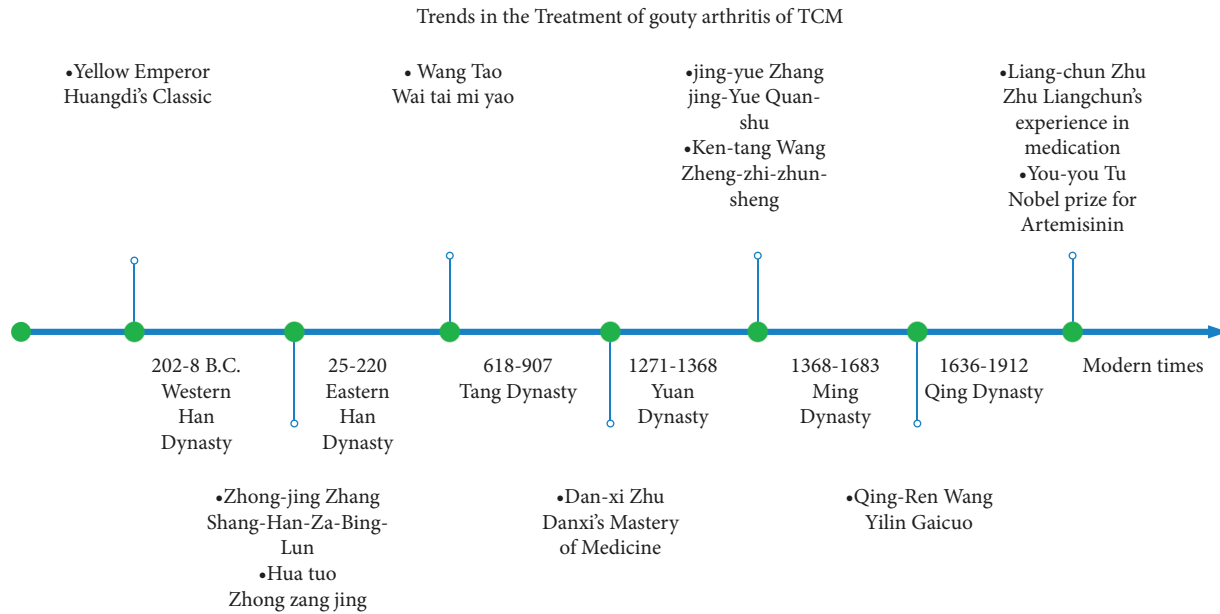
Trends in the Treatment of gouty arthritis of TCM

•Yellow Emperor Huangdi's Classic

• Wang Tao Wai tai mi yao

•jing-yue Zhang jing-Yue Quan-shu
•Ken-tang Wang Zheng-zhi-zhun-sheng

•Liang-chun Zhu Zhu Liangchun's experience in medication
•You-you Tu Nobel prize for Artemisinin

202-8 B.C. Western Han Dynasty

25-220 Eastern Han Dynasty

618-907 Tang Dynasty

1271-1368 Yuan Dynasty

1368-1683 Ming Dynasty

1636-1912 Qing Dynasty

Modern times

•Zhong-jing Zhang Shang-Han-Za-Bing-Lun
•Hua tuo Zhong zang jing

•Dan-xi Zhu Danxi's Mastery of Medicine

•Qing-Ren Wang Yilin Gaicuo